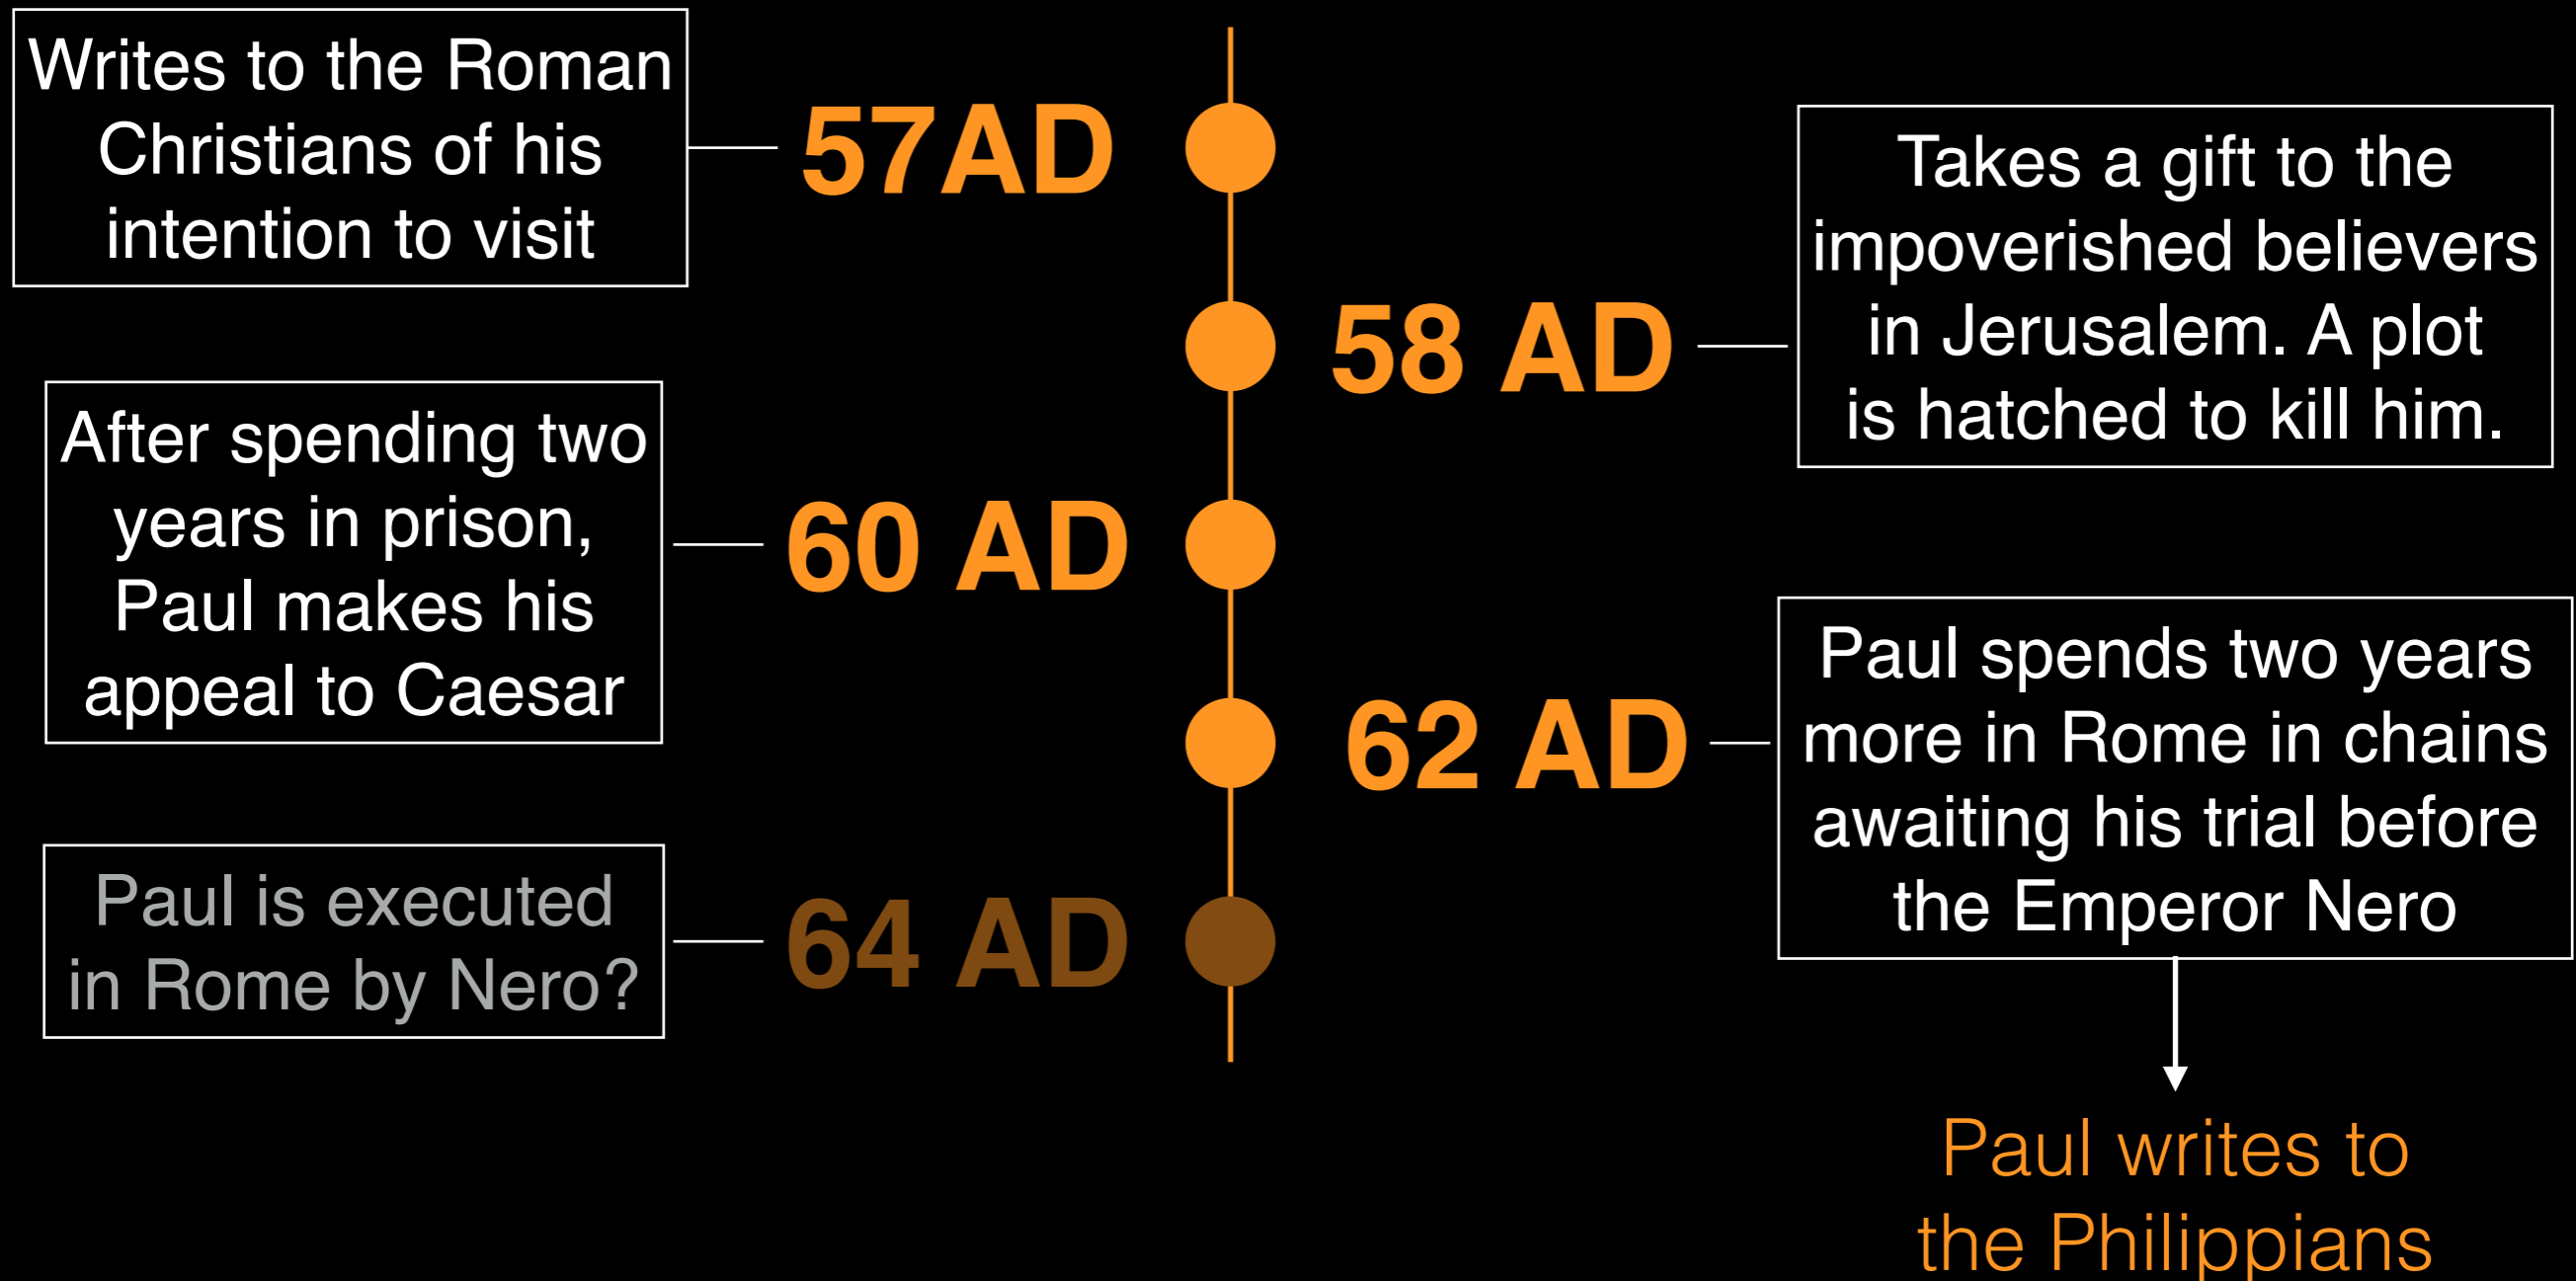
Writes to the Roman Christians of his intention to visit

57AD

58 AD

Takes a gift to the impoverished believers in Jerusalem. A plot is hatched to kill him.

After spending two years in prison, Paul makes his appeal to Caesar

60 AD

62 AD

Paul spends two years more in Rome in chains awaiting his trial before the Emperor Nero

Paul is executed in Rome by Nero?

64 AD

Paul writes to the Philippians